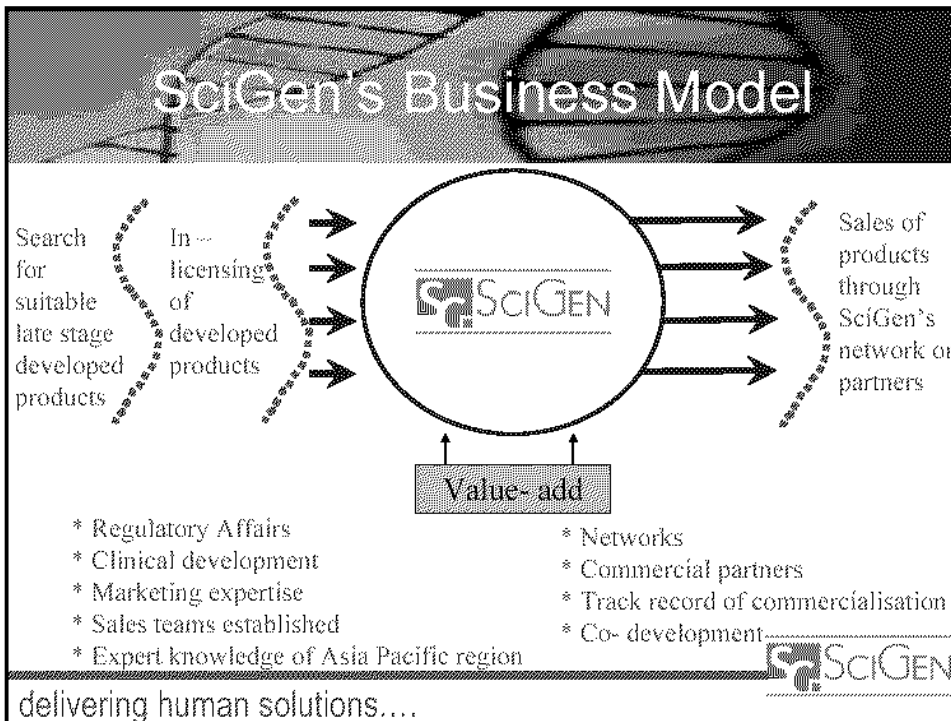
SciGen's Business Model

Search for suitable late stage developed products

In – licensing of developed products

SciGen

Sales of products through SciGen's network or partners

Value- add

* Regulatory Affairs
* Clinical development
* Marketing expertise
* Sales teams established
* Expert knowledge of Asia Pacific region

* Networks
* Commercial partners
* Track record of commercialisation
* Co- development

SciGen

delivering human solutions....